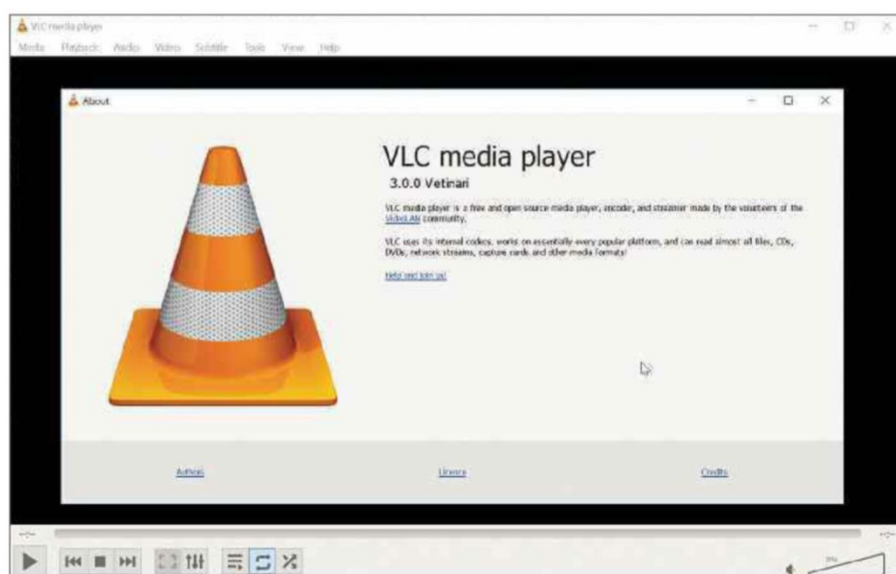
VLC media player

Media Playback Audio Video Subtitle Tools View Help

About

VLC media player

3.0.0 Vetinari

VLC media player is a free and open source media player, encoder, and streamer made by the volunteers of the VideoLAN community.

VLC uses its internal codecs, works on essentially every popular platform, and can read almost all files, CDs, DVDs, network streams, capture cards and other media formats!

Help and join us!

Authors

Licence

Credits